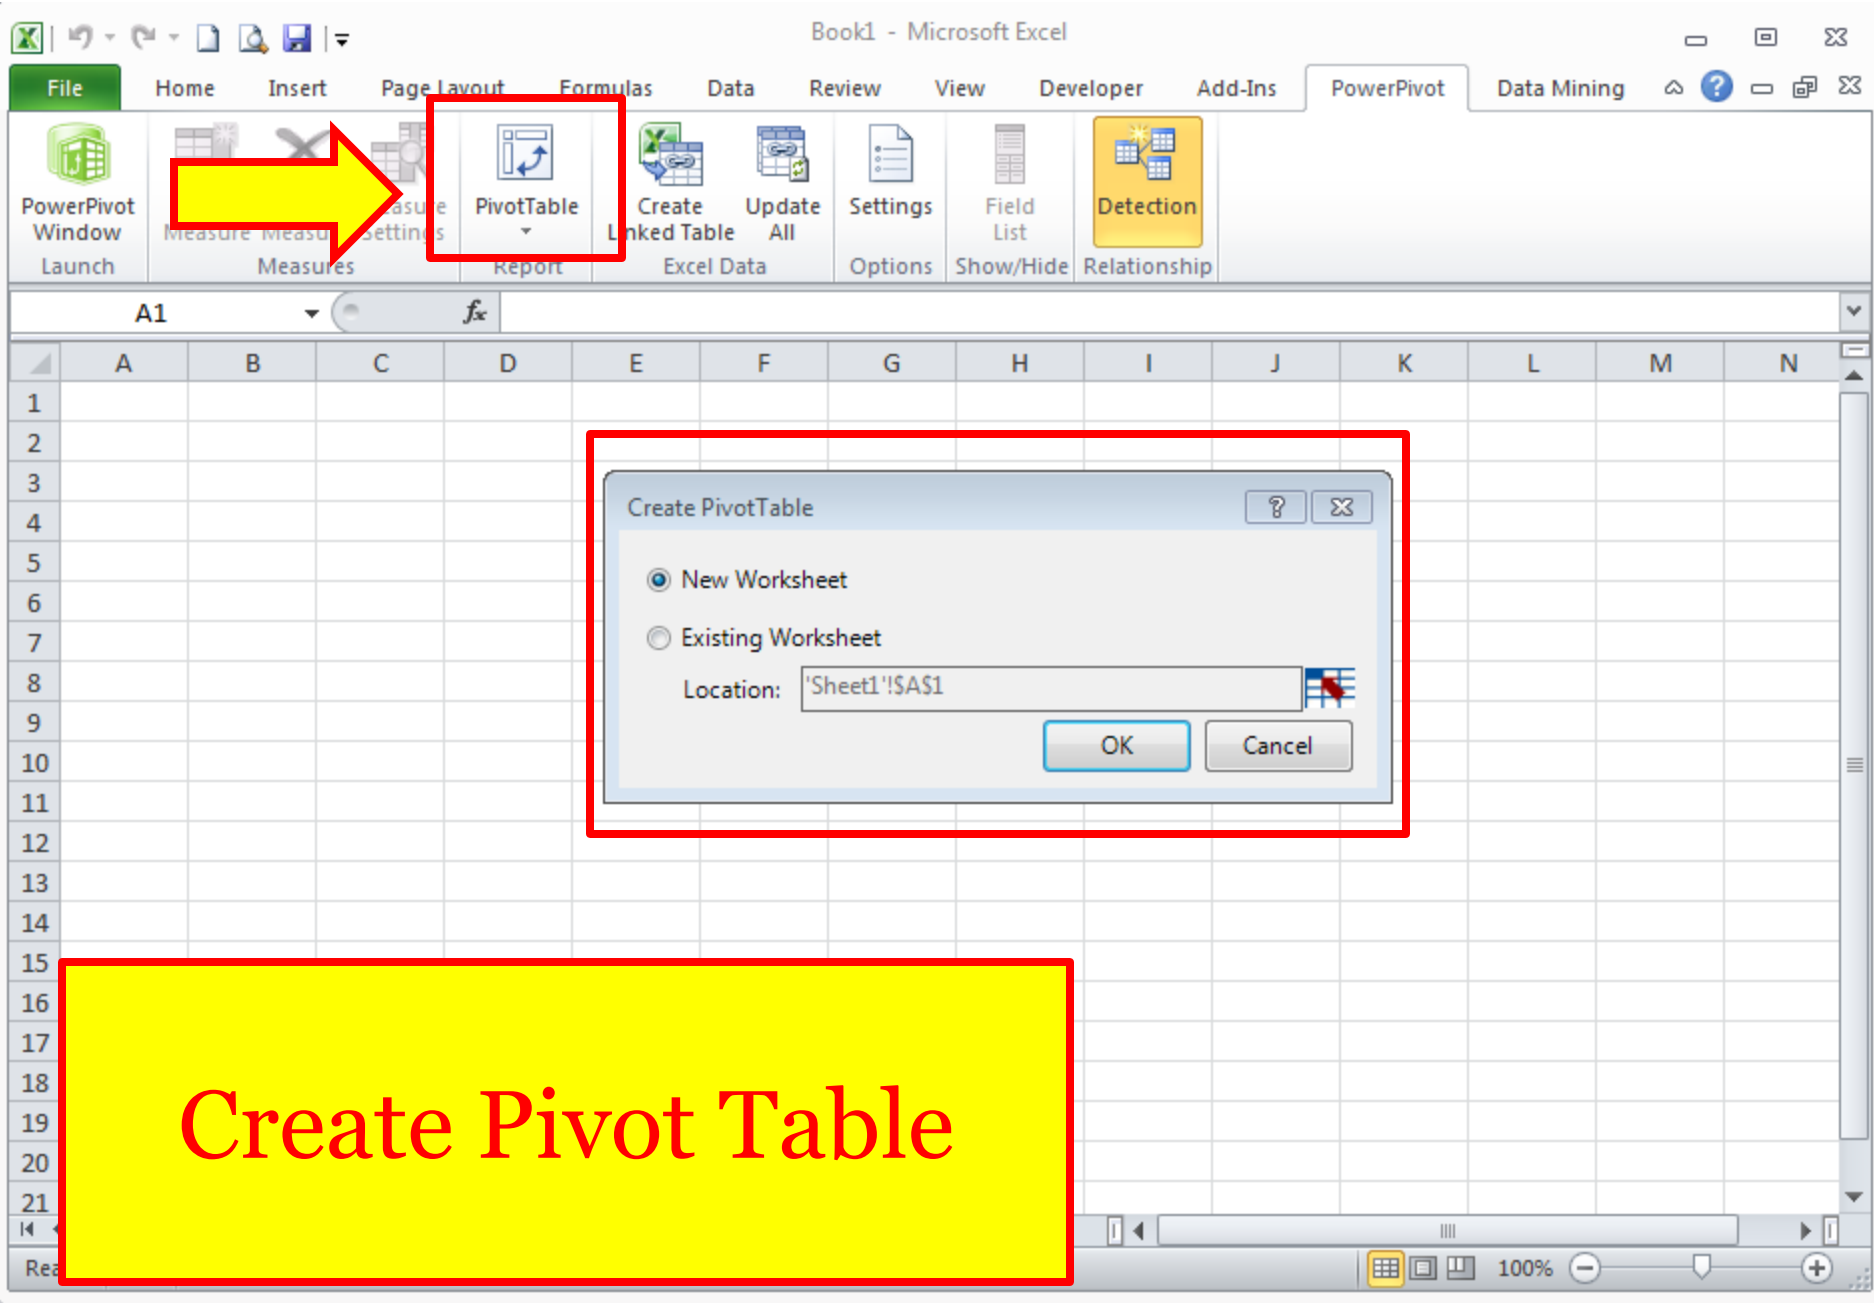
Book1 - Microsoft Excel

File Home Insert Page Layout Formulas Data Review View Developer Add-Ins PowerPivot Data Mining

PowerPivot Window
Launch

Measure Measu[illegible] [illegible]asure Settings
Measures

PivotTable
Report

Create Linked Table
Update All
Excel Data

Settings
Options

Field List
Show/Hide

Detection
Relationship

A1

$f_x$

| | A | B | C | D | E | F | G | H | I | J | K | L | M | N |
|---|---|---|---|---|---|---|---|---|---|---|---|---|---|---|
| 1 | | | | | | | | | | | | | | |
| 2 | | | | | | | | | | | | | | |
| 3 | | | | | | | | | | | | | | |
| 4 | | | | | | | | | | | | | | |
| 5 | | | | | | | | | | | | | | |
| 6 | | | | | | | | | | | | | | |
| 7 | | | | | | | | | | | | | | |
| 8 | | | | | | | | | | | | | | |
| 9 | | | | | | | | | | | | | | |
| 10 | | | | | | | | | | | | | | |
| 11 | | | | | | | | | | | | | | |
| 12 | | | | | | | | | | | | | | |
| 13 | | | | | | | | | | | | | | |
| 14 | | | | | | | | | | | | | | |
| 15 | | | | | | | | | | | | | | |
| 16 | | | | | | | | | | | | | | |
| 17 | | | | | | | | | | | | | | |
| 18 | | | | | | | | | | | | | | |
| 19 | | | | | | | | | | | | | | |
| 20 | | | | | | | | | | | | | | |
| 21 | | | | | | | | | | | | | | |

Create PivotTable
?
New Worksheet
Existing Worksheet
Location: 'Sheet1'!$A$1
OK
Cancel

Create Pivot Table

Rea

100%